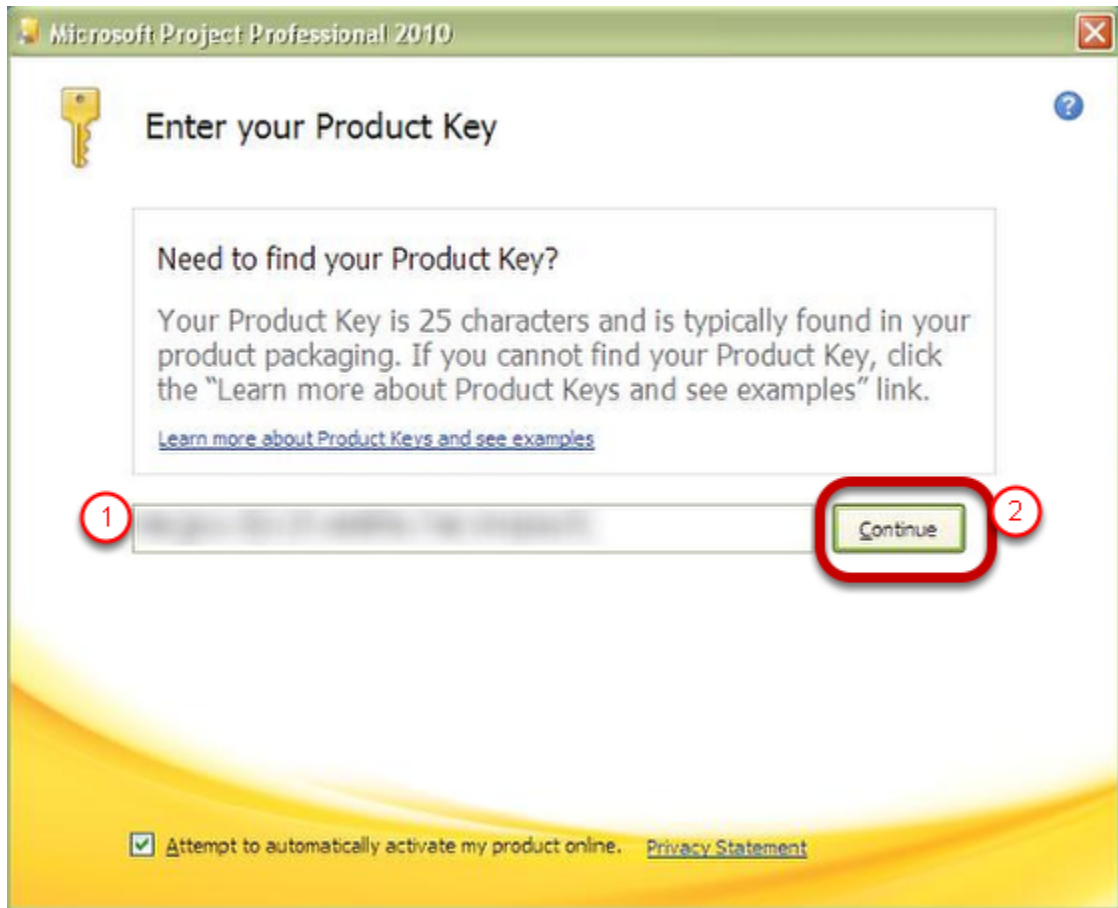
Microsoft Project Professional 2010

Enter your Product Key

Need to find your Product Key?

Your Product Key is 25 characters and is typically found in your product packaging. If you cannot find your Product Key, click the "Learn more about Product Keys and see examples" link.

Learn more about Product Keys and see examples

1

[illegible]

Continue

2

Attempt to automatically activate my product online. Privacy Statement